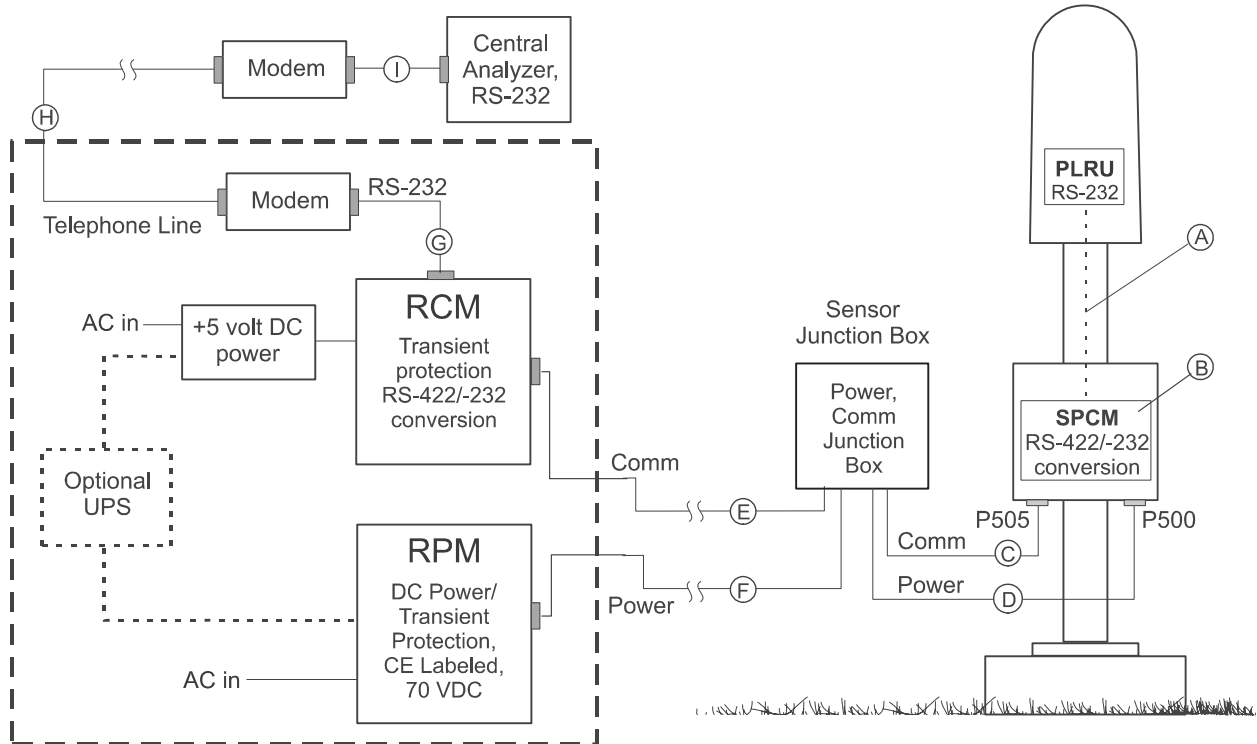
Modem

I

Central Analyzer, RS-232

H

Modem

RS-232

Telephone Line

G

PLRU
RS-232

A

AC in

+5 volt DC power

RCM
Transient protection RS-422/-232 conversion

Sensor Junction Box

Power, Comm Junction Box

B

SPCM
RS-422/-232 conversion

Optional UPS

Comm

E

P505

P500

Comm

C

RPM
DC Power/ Transient Protection, CE Labeled, 70 VDC

Power

F

Power

D

AC in